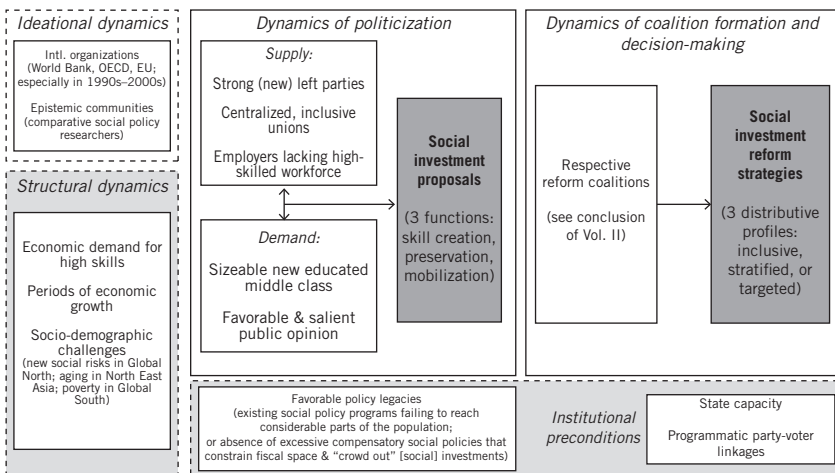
Ideational dynamics

Intl. organizations (World Bank, OECD, EU; especially in 1990s–2000s)

Epistemic communities (comparative social policy researchers)

Structural dynamics

Economic demand for high skills

Periods of economic growth

Socio-demographic challenges (new social risks in Global North; aging in North East Asia; poverty in Global South)

Dynamics of politicization

Supply:

Strong (new) left parties

Centralized, inclusive unions

Employers lacking high-skilled workforce

Demand:

Sizeable new educated middle class

Favorable & salient public opinion

Social investment proposals

(3 functions: skill creation, preservation, mobilization)

Dynamics of coalition formation and decision-making

Respective reform coalitions

(see conclusion of Vol. II)

Social investment reform strategies

(3 distributive profiles: inclusive, stratified, or targeted)

Favorable policy legacies (existing social policy programs failing to reach considerable parts of the population; or absence of excessive compensatory social policies that constrain fiscal space & "crowd out" [social] investments)

Institutional preconditions

State capacity

Programmatic party-voter linkages